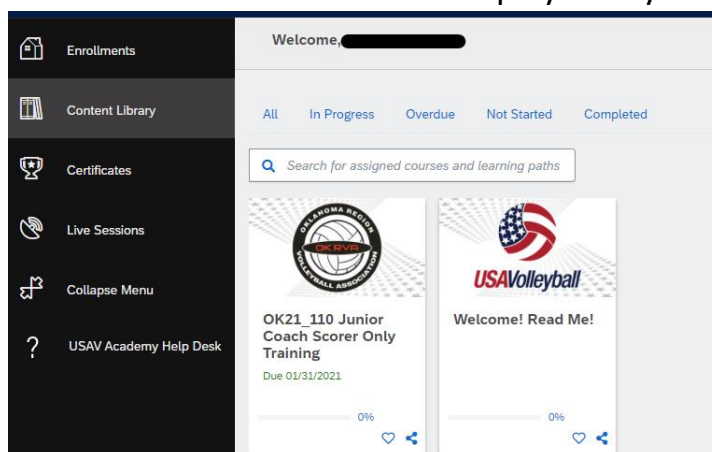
Enrollments

Content Library

Certificates

Live Sessions

Collapse Menu

USAV Academy Help Desk

Welcome,

All In Progress Overdue Not Started Completed

Search for assigned courses and learning paths

OKLAHOMA REGION OKRVA VOLLEYBALL ASSOCIATION

OK21_110 Junior Coach Scorer Only Training

Due 01/31/2021

0%

USAVolleyball

Welcome! Read Me!

0%